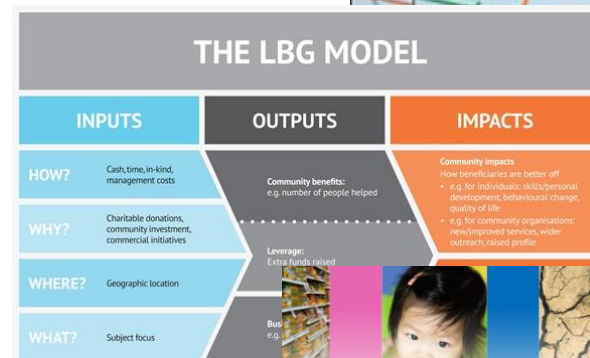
THE LBG MODEL

INPUTS

OUTPUTS

IMPACTS

HOW?
Cash, time, in-kind, management costs

WHY?
Charitable donations, community investment, commercial initiatives

WHERE?
Geographic location

WHAT?
Subject focus

Community benefits:
e.g. number of people helped

Leverage:
Extra funds raised

Bus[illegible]
e.g. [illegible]

Community impacts
How beneficiaries are better off
• e.g. for individuals: skills/personal development, behavioural change, quality of life
• e.g. for community organisations: new/improved services, wider outreach, raised profile